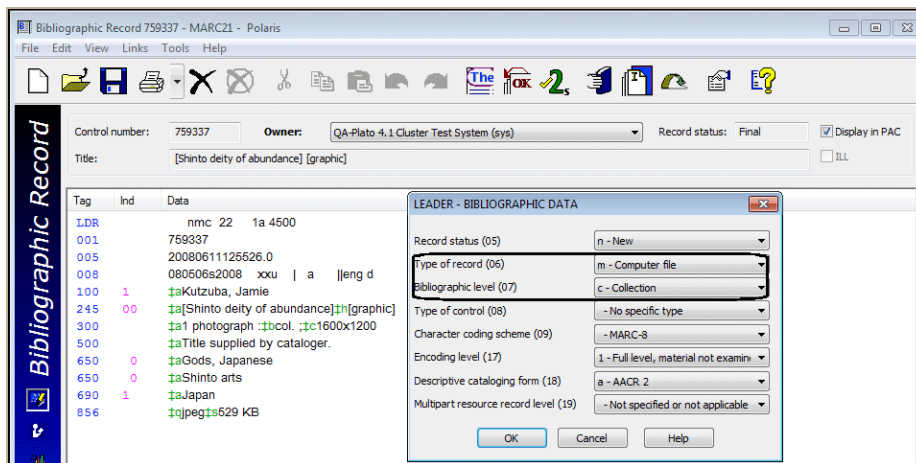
Bibliographic Record 759337 - MARC21 - Polaris

File Edit View Links Tools Help

Bibliographic Record

Control number: 759337 Owner: QA-Plato 4.1 Cluster Test System (sys) Record status: Final Display in PAC

Title: [Shinto deity of abundance] [graphic] ILL

| Tag | Ind | Data |
|---|---|---|
| LDR | | nmc 22 1a 4500 |
| 001 | | 759337 |
| 005 | | 20080611125526.0 |
| 008 | | 080506s2008 xxu \| a \|\|eng d |
| 100 | 1 | ‡aKutzuba, Jamie |
| 245 | 00 | ‡a[Shinto deity of abundance]‡h[graphic] |
| 300 | | ‡a1 photograph :‡bcol. ;‡c1600x1200 |
| 500 | | ‡aTitle supplied by cataloger. |
| 650 | 0 | ‡aGods, Japanese |
| 650 | 0 | ‡aShinto arts |
| 690 | 1 | ‡aJapan |
| 856 | | ‡qjpeg‡s529 KB |

LEADER - BIBLIOGRAPHIC DATA

Record status (05) n - New
Type of record (06) m - Computer file
Bibliographic level (07) c - Collection
Type of control (08) - No specific type
Character coding scheme (09) - MARC-8
Encoding level (17) 1 - Full level, material not examin
Descriptive cataloging form (18) a - AACR 2
Multipart resource record level (19) - Not specified or not applicable

OK Cancel Help